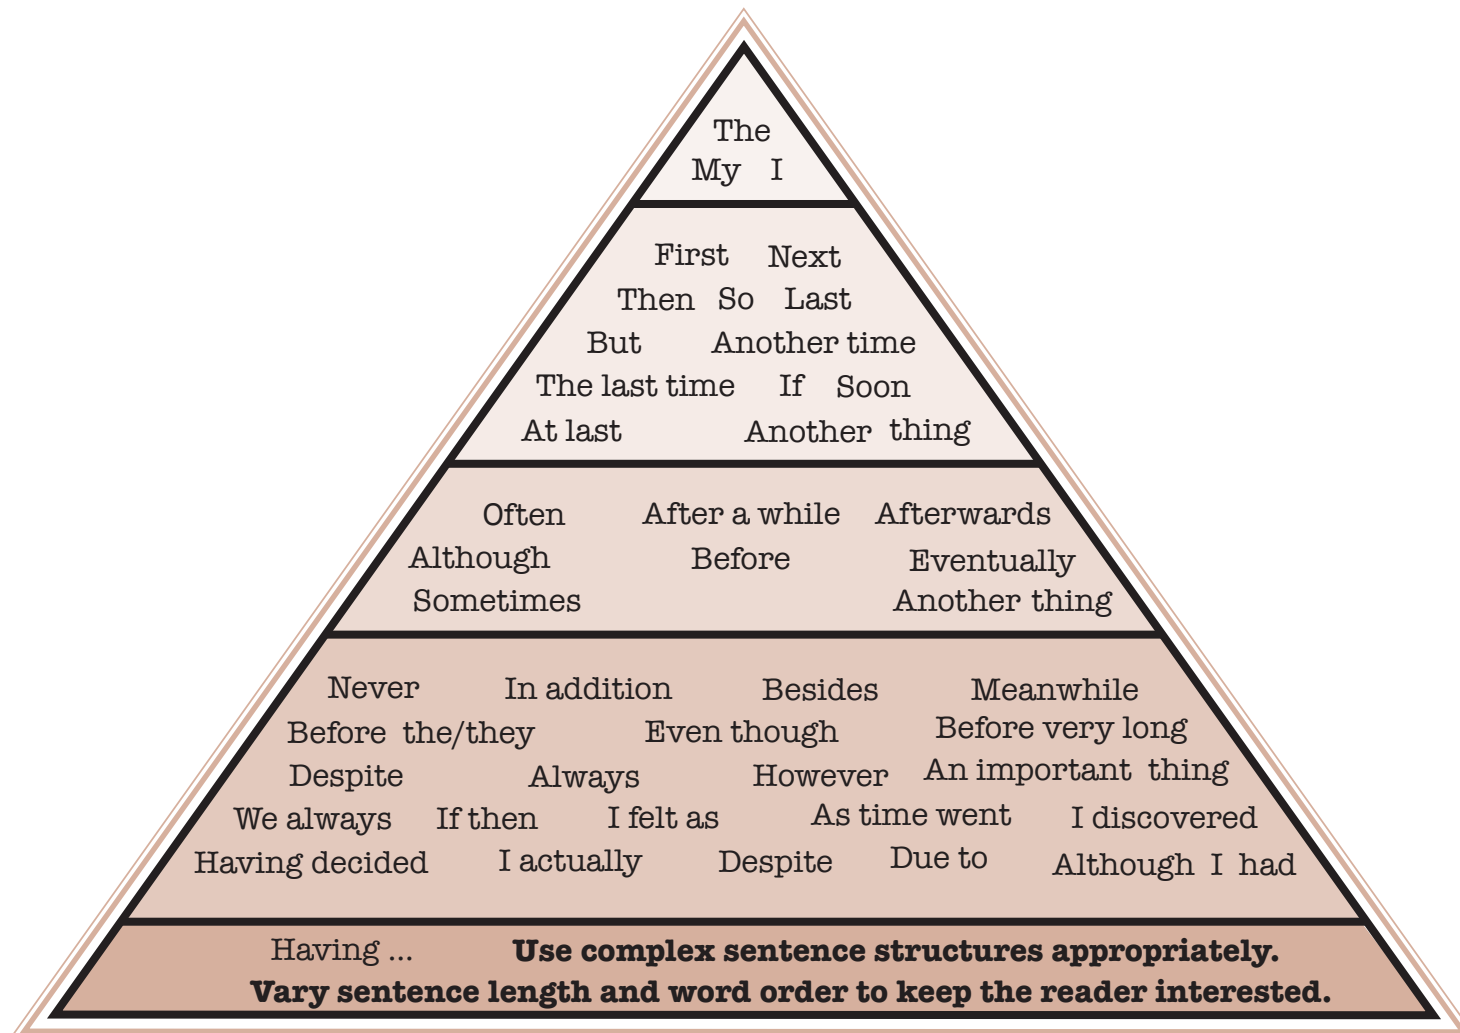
The
My I

First Next
Then So Last
But Another time
The last time If Soon
At last Another thing

Often After a while Afterwards
Although Before Eventually
Sometimes Another thing

Never In addition Besides Meanwhile
Before the/they Even though Before very long
Despite Always However An important thing
We always If then I felt as As time went I discovered
Having decided I actually Despite Due to Although I had

Having ... **Use complex sentence structures appropriately.**
**Vary sentence length and word order to keep the reader interested.**